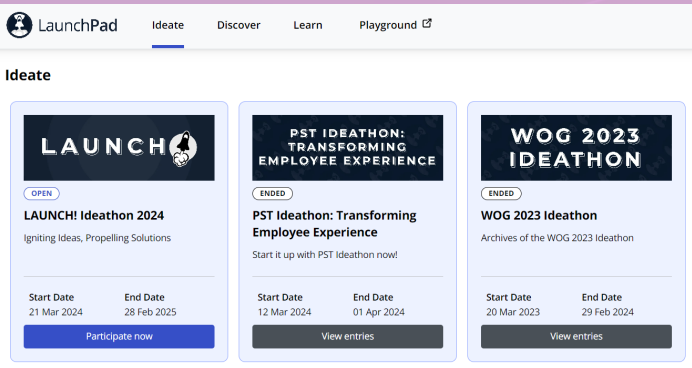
LaunchPad Ideate Discover Learn Playground

Ideate

LAUNCH

OPEN

LAUNCH! Ideathon 2024

Igniting Ideas, Propelling Solutions

Start Date
21 Mar 2024

End Date
28 Feb 2025

Participate now

PST IDEATHON: TRANSFORMING EMPLOYEE EXPERIENCE

ENDED

PST Ideathon: Transforming Employee Experience

Start it up with PST Ideathon now!

Start Date
12 Mar 2024

End Date
01 Apr 2024

View entries

WOG 2023 IDEATHON

ENDED

WOG 2023 Ideathon

Archives of the WOG 2023 Ideathon

Start Date
20 Mar 2023

End Date
29 Feb 2024

View entries